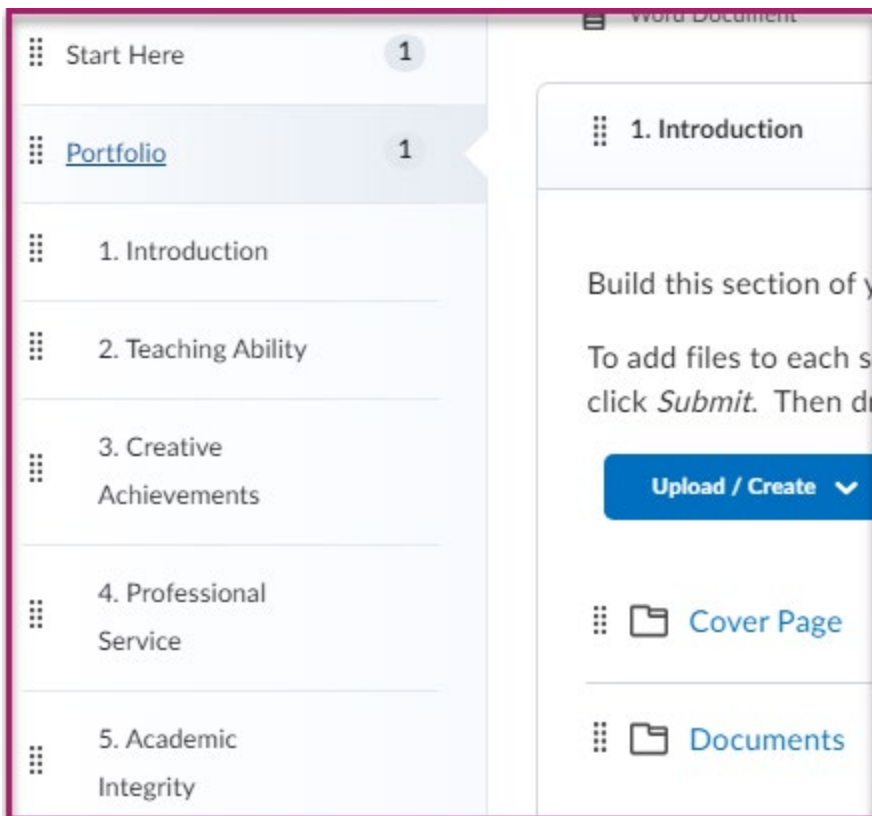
Word Document

Start Here 1

Portfolio 1

1. Introduction

2. Teaching Ability

3. Creative Achievements

4. Professional Service

5. Academic Integrity

1. Introduction

Build this section of y

To add files to each s click *Submit*. Then dr

Upload / Create

Cover Page

Documents